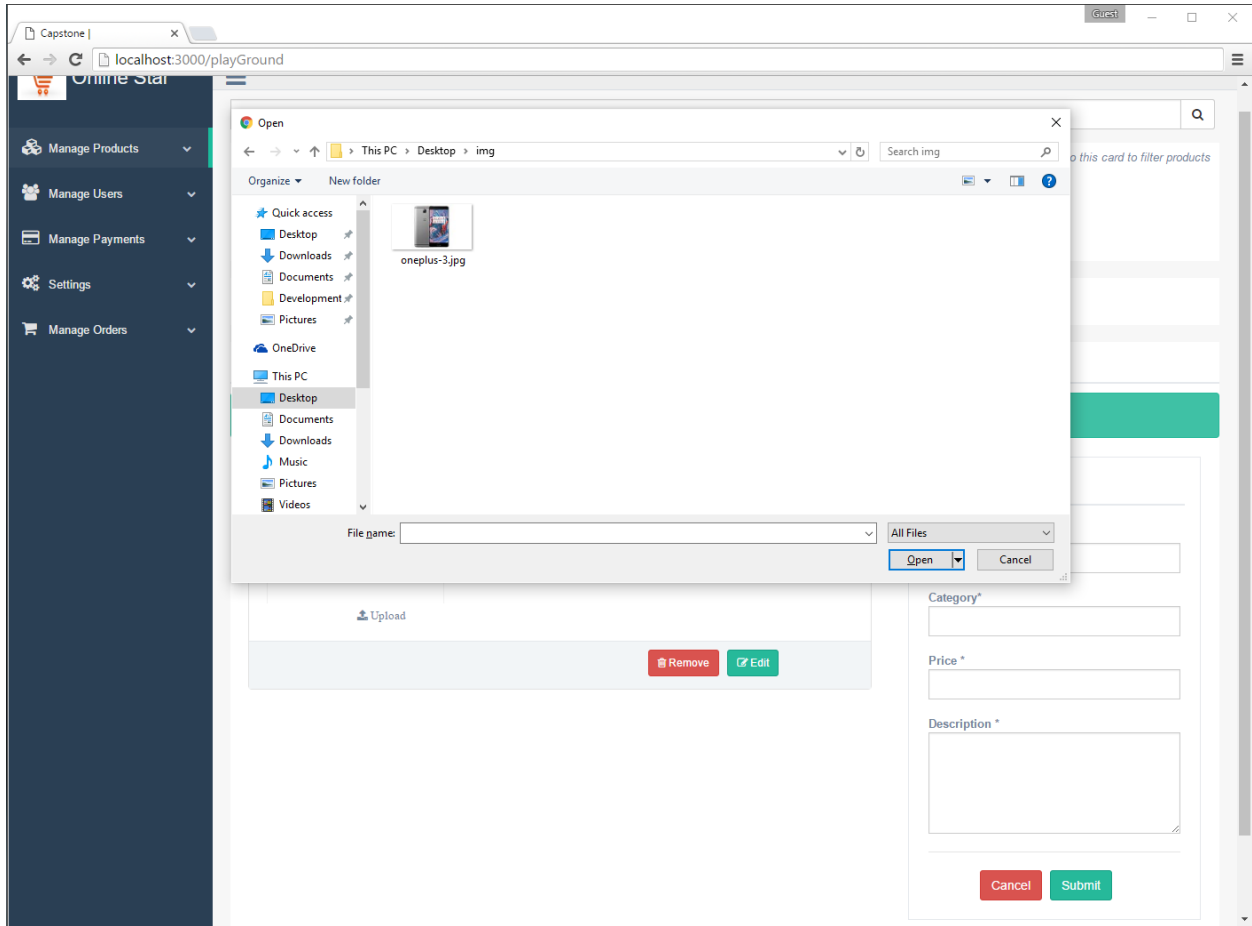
Capstone |

Guest

localhost:3000/playGround

Online Star

Manage Products

Manage Users

Manage Payments

Settings

Manage Orders

o this card to filter products

Open

This PC > Desktop > img

Search img

Organize ▾ New folder

Quick access
Desktop
Downloads
Documents
Development
Pictures
OneDrive
This PC
Desktop
Documents
Downloads
Music
Pictures
Videos

oneplus-3.jpg

File name:

All Files

Open

Cancel

Upload

Remove

Edit

Category*

Price *

Description *

Cancel

Submit